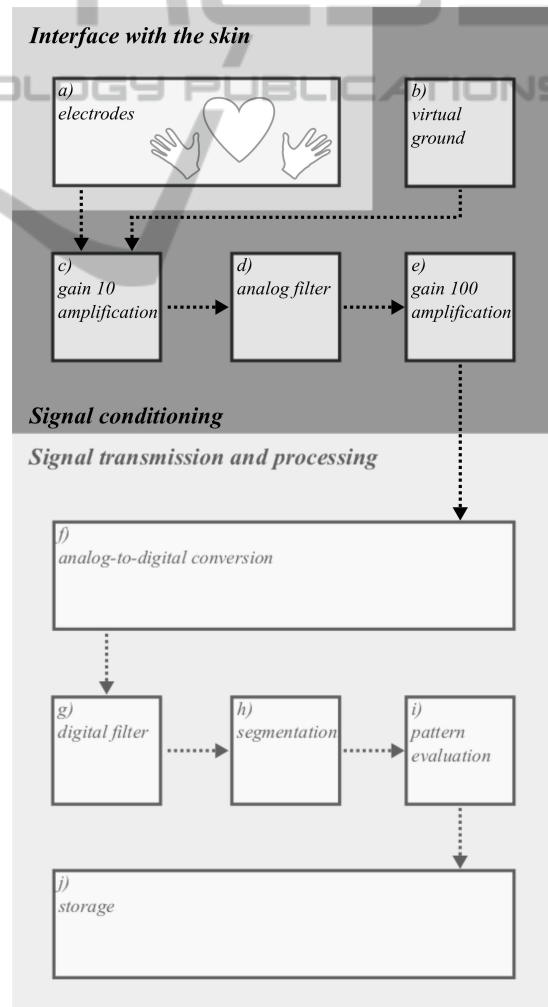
Interface with the skin

OLOGY PUBLICATIONS

a)
electrodes

b)
virtual ground

c)
gain 10 amplification

d)
analog filter

e)
gain 100 amplification

Signal conditioning

Signal transmission and processing

f)
analog-to-digital conversion

g)
digital filter

h)
segmentation

i)
pattern evaluation

j)
storage